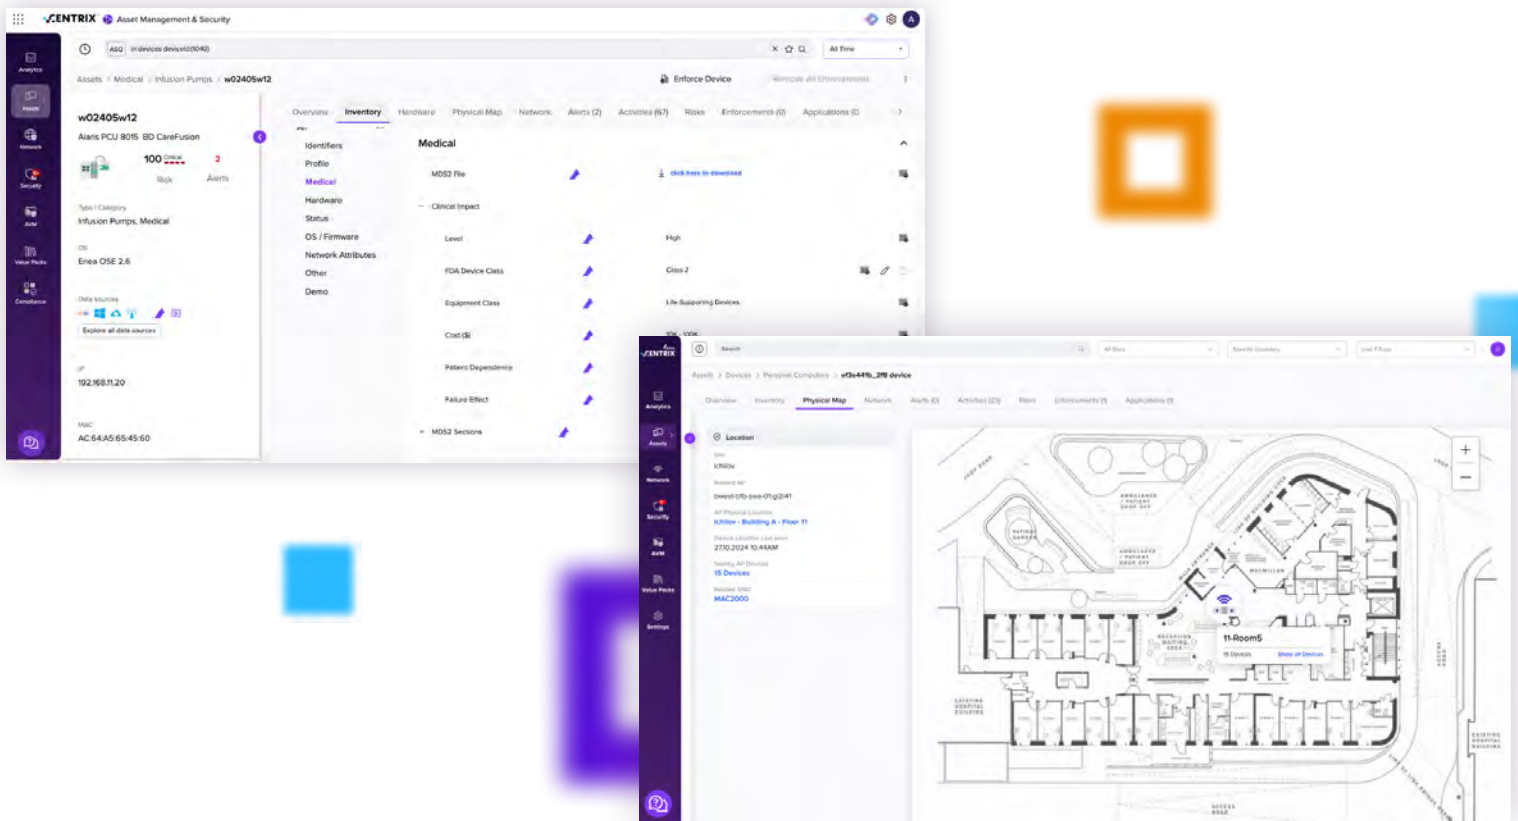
CENTRIX Asset Management & Security

Analytics
Assets
Network
Security
AVM
Value Packs
Compliance

ASQ in devices deviceId(1040)
All Time

Assets / Medical / Infusion Pumps / w02405w12
Enforce Device
Remove all Enforcements

w02405w12
Alaris PCU 8015 BD CareFusion
100 Critical
Risk
2
Alerts

Type / Category
Infusion Pumps, Medical

OS
Enea OSE 2.6

Data sources
Explore all data sources

IP
192.168.11.20

MAC
AC:64:A5:65:45:60

Overview Inventory Hardware Physical Map Network Alerts (2) Activities (67) Risks Enforcements (0) Applications (0)

Identifiers
Profile
Medical
Hardware
Status
OS / Firmware
Network Attributes
Other
Demo

Medical
MDS2 File
click here to download
Clinical Impact
Level
High
FDA Device Class
Class 2
Equipment Class
Life Supporting Devices
Cost ($)
30K - 100K
Patient Dependence
Failure Effect
MDS2 Sections

CENTRIX
Analytics
Assets
Network
Security
AVM
Value Packs
Settings

Search
All Sites
Specific Sensor
Last 7 Days

Assets > Devices > Personal Computers > ef3e441b_2f8 device
Overview Inventory Physical Map Network Alerts (0) Activities (23) Risks Enforcements (1) Applications (1)

Location
Site
Ichilov
Related AP
bwest-b1b-swa-01.g2/41
AP Physical Location
Ichilov - Building A - Floor 11
Device Location Last seen
27.10.2024 10:44AM
Nearby AP Devices
15 Devices
Related SSID
MAC2000

11-Room5
15 Devices
Show all Devices